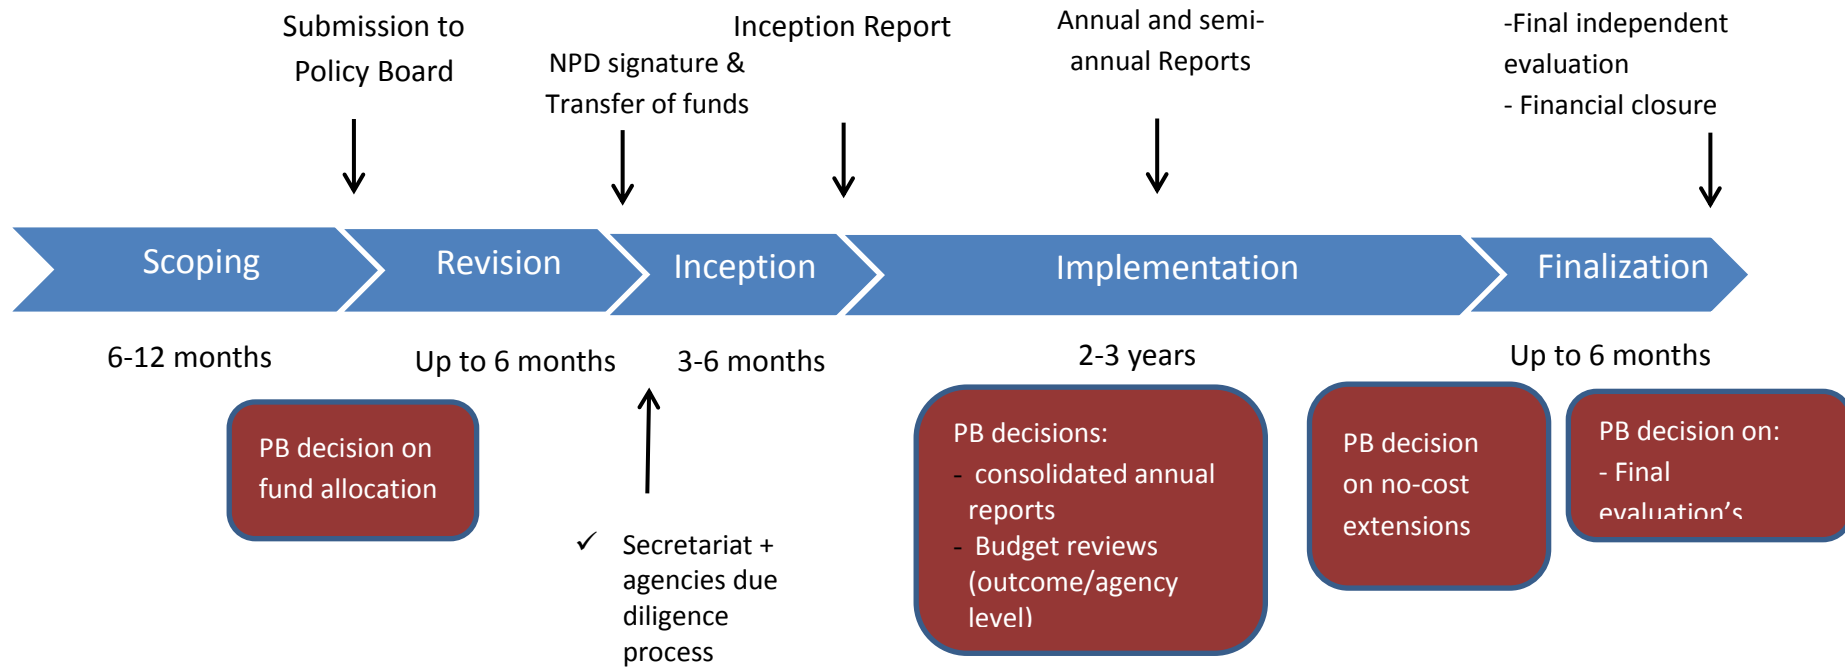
Submission to Policy Board

NPD signature & Transfer of funds

Inception Report

Annual and semi-annual Reports

-Final independent evaluation
- Financial closure

Scoping

Revision

Inception

Implementation

Finalization

6-12 months

Up to 6 months

3-6 months

2-3 years

Up to 6 months

PB decision on fund allocation

✓ Secretariat + agencies due diligence process

PB decisions:
- consolidated annual reports
- Budget reviews (outcome/agency level)

PB decision on no-cost extensions

PB decision on:
- Final evaluation's